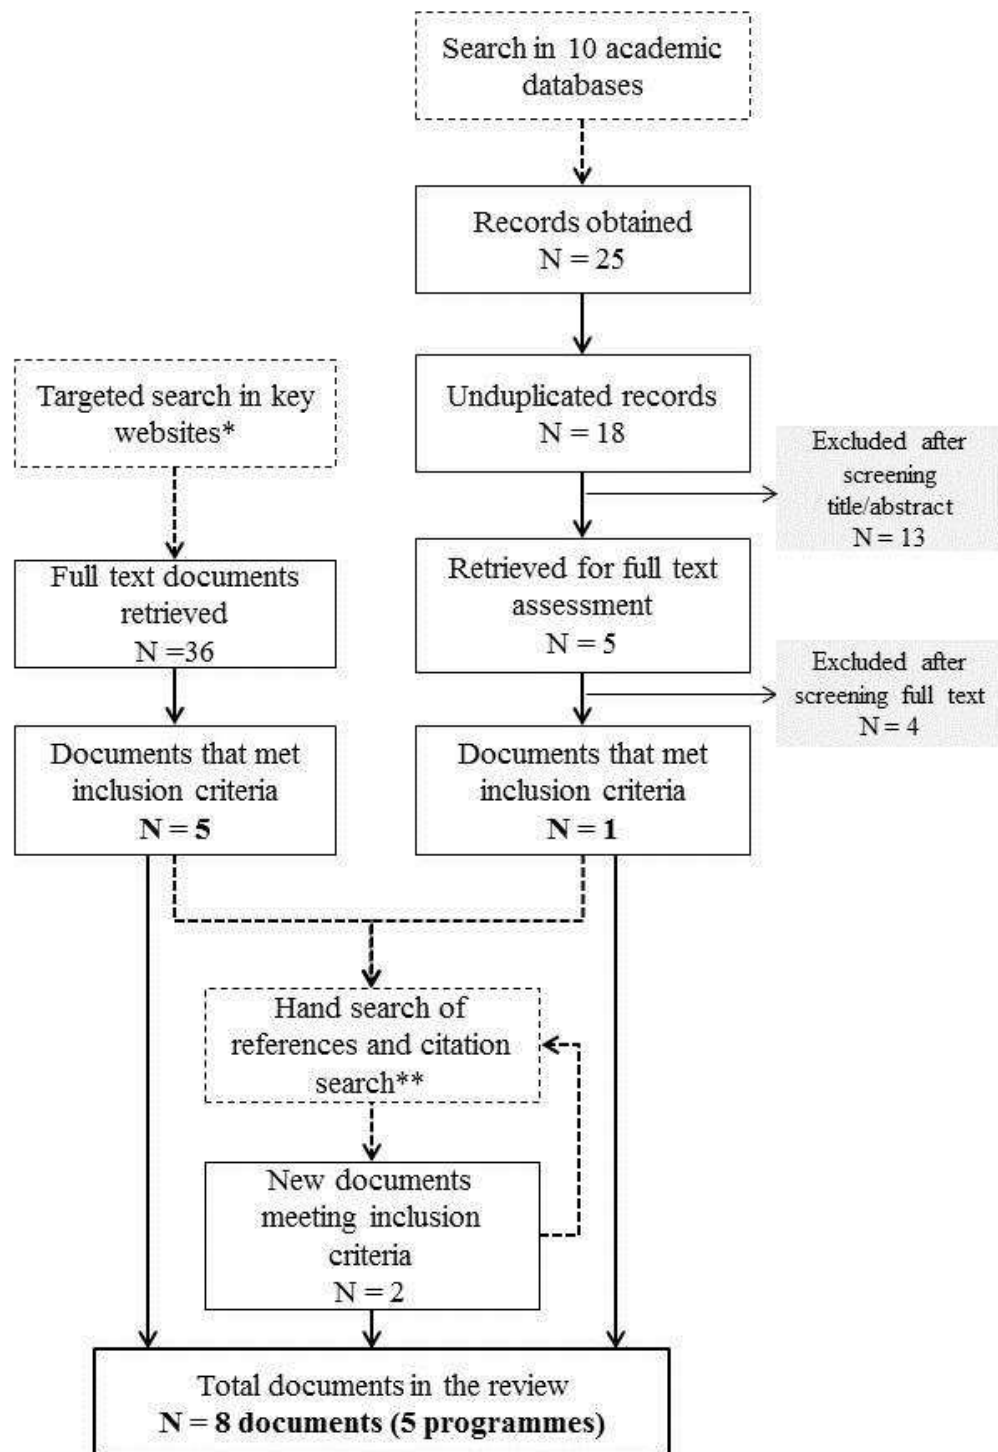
Search in 10 academic databases

Records obtained
N = 25

Targeted search in key websites*

Unduplicated records
N = 18

Excluded after screening title/abstract
N = 13

Full text documents retrieved
N =36

Retrieved for full text assessment
N = 5

Excluded after screening full text
N = 4

Documents that met inclusion criteria
**N = 5**

Documents that met inclusion criteria
**N = 1**

Hand search of references and citation search**

New documents meeting inclusion criteria
N = 2

Total documents in the review
**N = 8 documents (5 programmes)**